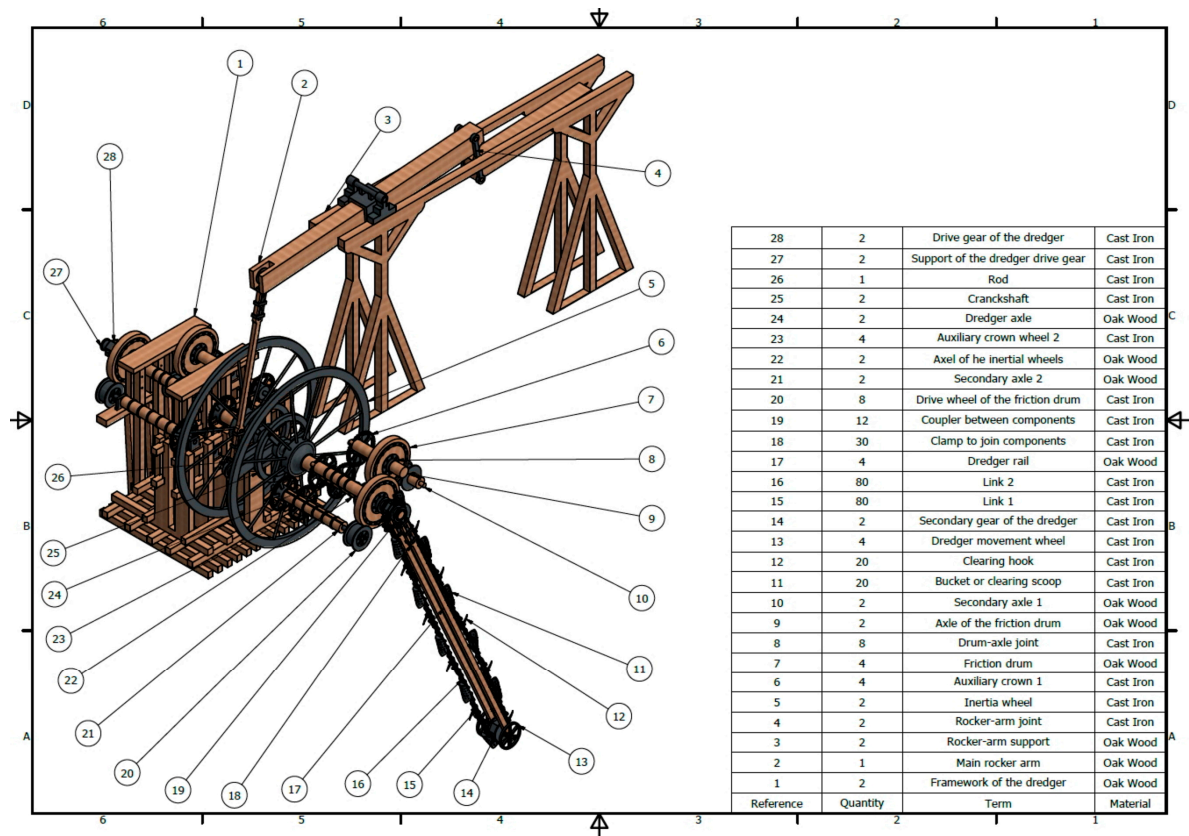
6 5 4 3 2 1

D C B A

1 2 3 4 28 27 5 6 7 8 9 10 26 25 24 23 22 21 20 19 18 17 16 15 14 13 12 11

| 28 | 2 | Drive gear of the dredger | Cast Iron |
|---|---|---|---|
| 27 | 2 | Support of the dredger drive gear | Cast Iron |
| 26 | 1 | Rod | Cast Iron |
| 25 | 2 | Crankshaft | Cast Iron |
| 24 | 2 | Dredger axle | Oak Wood |
| 23 | 4 | Auxiliary crown wheel 2 | Cast Iron |
| 22 | 2 | Axel of he inertial wheels | Oak Wood |
| 21 | 2 | Secondary axle 2 | Oak Wood |
| 20 | 8 | Drive wheel of the friction drum | Cast Iron |
| 19 | 12 | Coupler between components | Cast Iron |
| 18 | 30 | Clamp to join components | Cast Iron |
| 17 | 4 | Dredger rail | Oak Wood |
| 16 | 80 | Link 2 | Cast Iron |
| 15 | 80 | Link 1 | Cast Iron |
| 14 | 2 | Secondary gear of the dredger | Cast Iron |
| 13 | 4 | Dredger movement wheel | Cast Iron |
| 12 | 20 | Clearing hook | Cast Iron |
| 11 | 20 | Bucket or clearing scoop | Cast Iron |
| 10 | 2 | Secondary axle 1 | Oak Wood |
| 9 | 2 | Axle of the friction drum | Oak Wood |
| 8 | 8 | Drum-axle joint | Cast Iron |
| 7 | 4 | Friction drum | Oak Wood |
| 6 | 4 | Auxiliary crown 1 | Cast Iron |
| 5 | 2 | Inertia wheel | Cast Iron |
| 4 | 2 | Rocker-arm joint | Cast Iron |
| 3 | 2 | Rocker-arm support | Oak Wood |
| 2 | 1 | Main rocker arm | Oak Wood |
| 1 | 2 | Framework of the dredger | Oak Wood |
| Reference | Quantity | Term | Material |

6 5 4 3 2 1